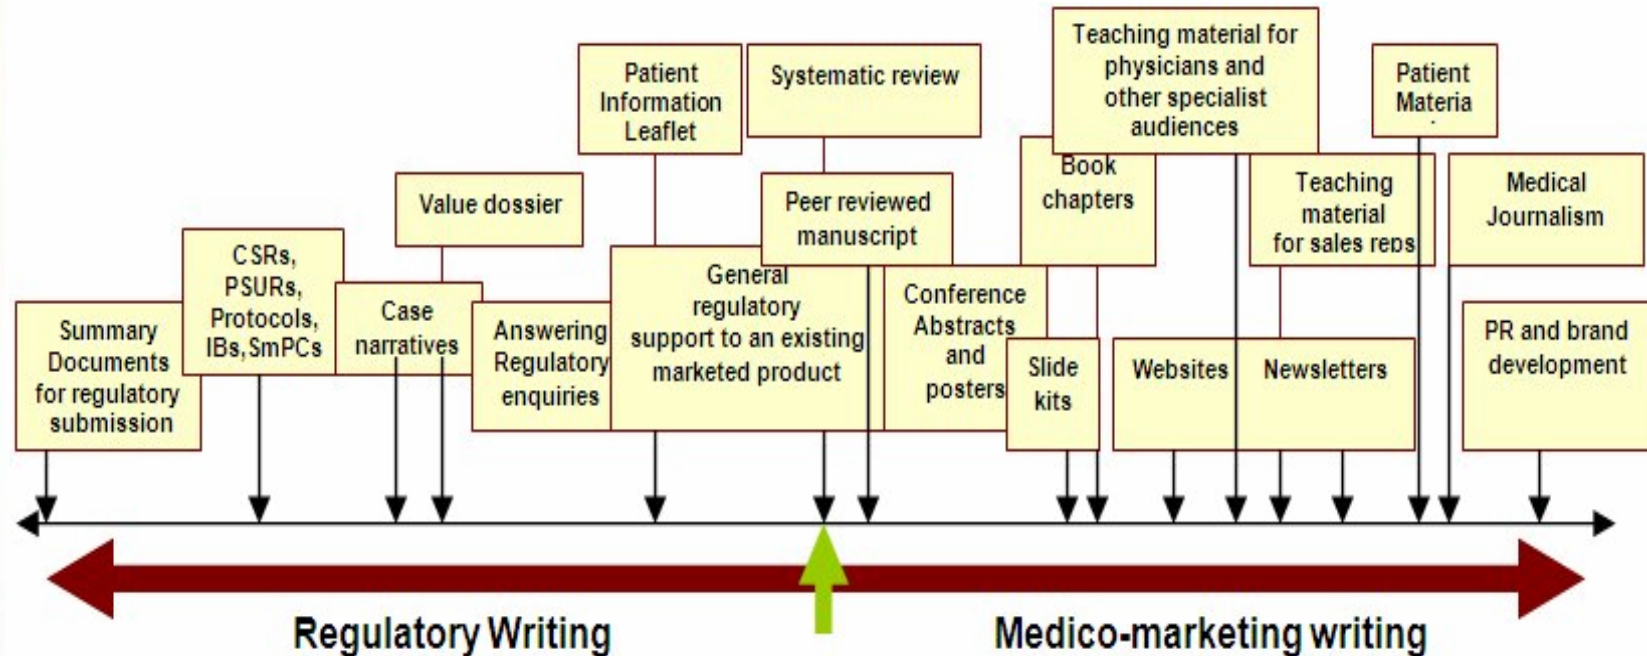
Patient Information Leaflet

Systematic review

Teaching material for physicians and other specialist audiences

Patient Materia

Value dossier

Peer reviewed manuscript

Book chapters

Teaching material for sales reps

Medical Journalism

CSRs, PSURs, Protocols, IBs, SmPCs

Case narratives

General regulatory support to an existing marketed product

Conference Abstracts and posters

Summary Documents for regulatory submission

Answering Regulatory enquiries

Slide kits

Websites

Newsletters

PR and brand development

Regulatory Writing

Medico-marketing writing